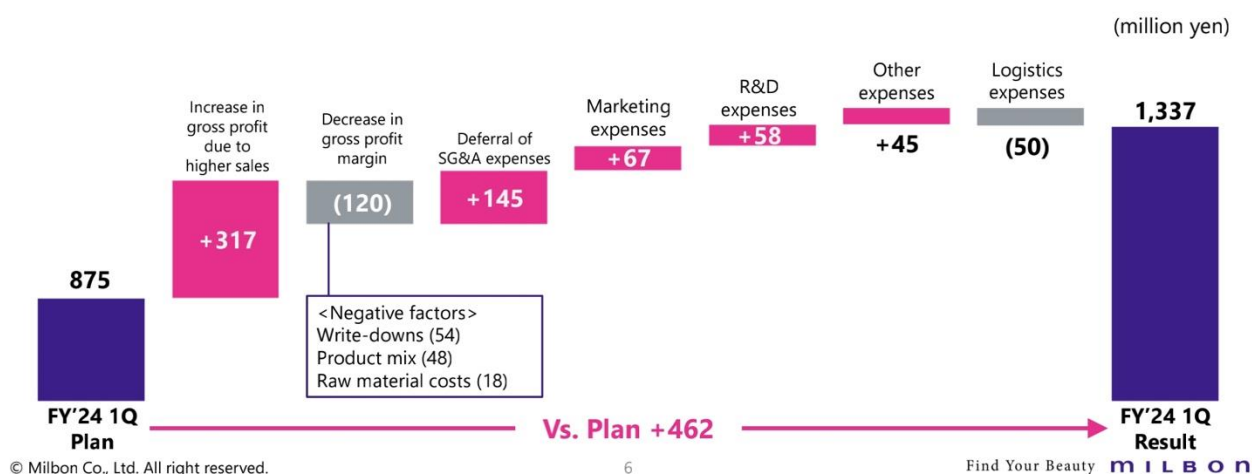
(million yen)

875

Increase in gross profit due to higher sales
+317

Decrease in gross profit margin
(120)

<Negative factors>
Write-downs (54)
Product mix (48)
Raw material costs (18)

Deferral of SG&A expenses
+145

Marketing expenses
+67

R&D expenses
+58

Other expenses
+45

Logistics expenses
(50)

1,337

FY'24 1Q Plan

Vs. Plan +462

FY'24 1Q Result

© Milbon Co., Ltd. All right reserved.

6

Find Your Beauty MILBON